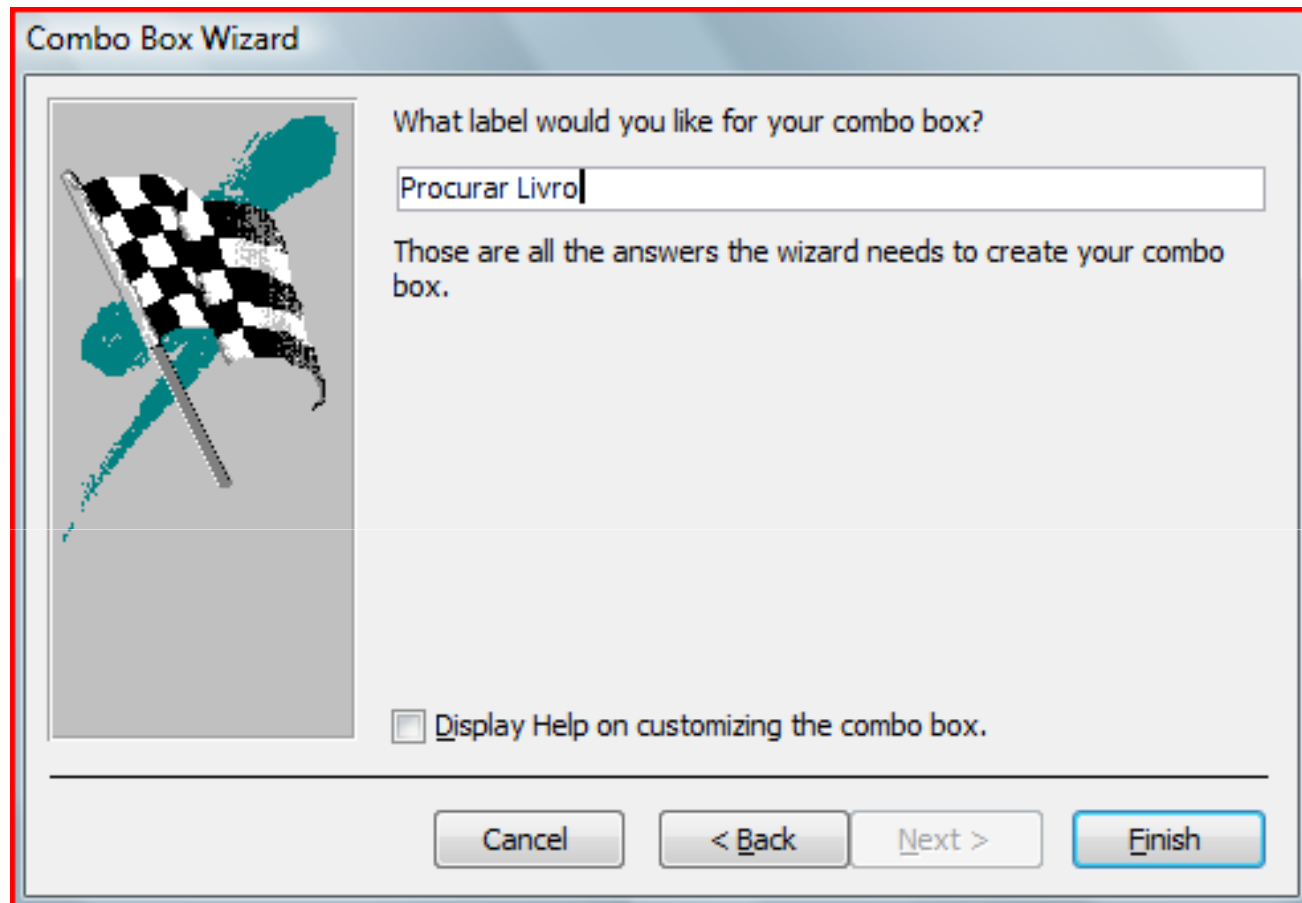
Combo Box Wizard

What label would you like for your combo box?

Procurar Livro

Those are all the answers the wizard needs to create your combo box.

Display Help on customizing the combo box.

Cancel

< Back

Next >

Finish